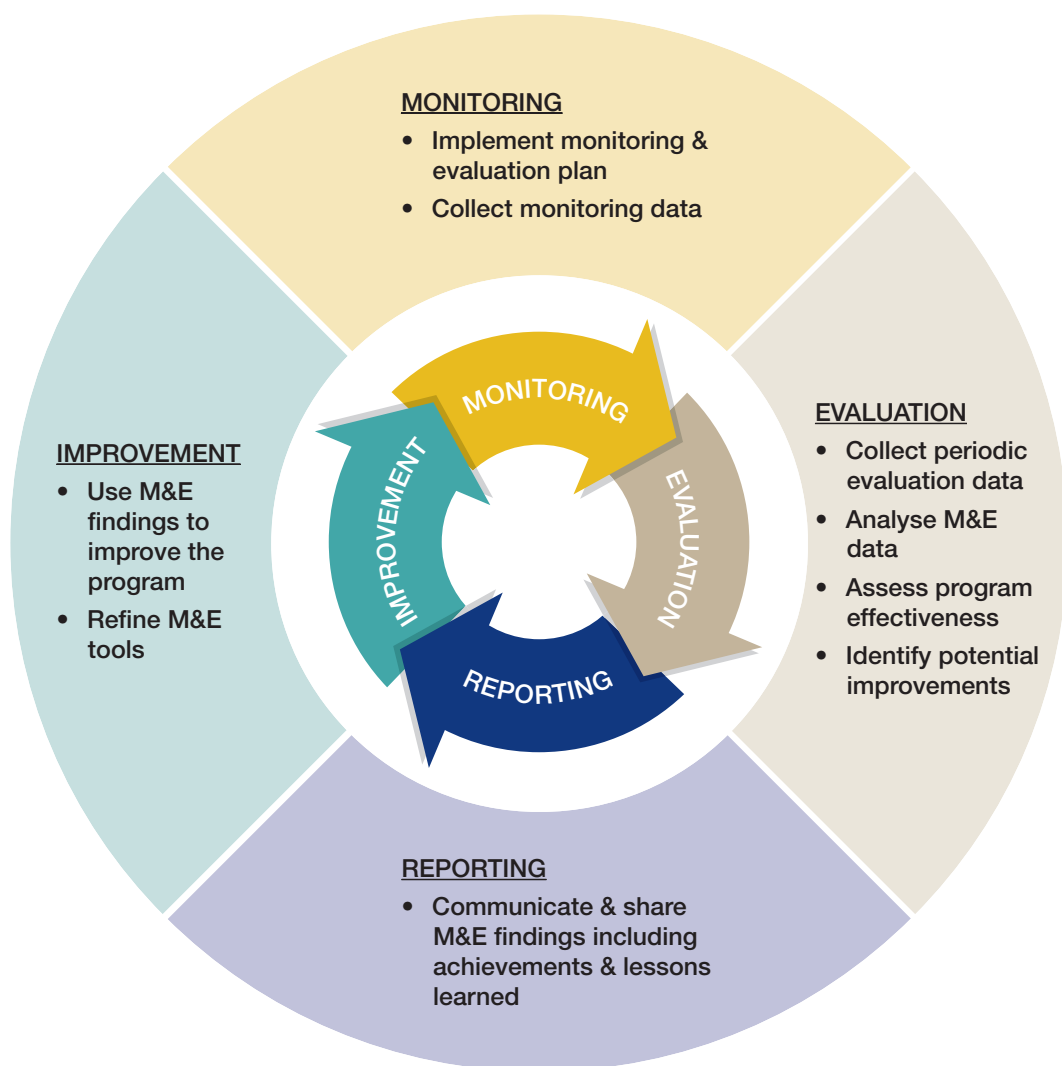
MONITORING
• Implement monitoring & evaluation plan
• Collect monitoring data

EVALUATION
• Collect periodic evaluation data
• Analyse M&E data
• Assess program effectiveness
• Identify potential improvements

REPORTING
• Communicate & share M&E findings including achievements & lessons learned

IMPROVEMENT
• Use M&E findings to improve the program
• Refine M&E tools

MONITORING
EVALUATION
REPORTING
IMPROVEMENT